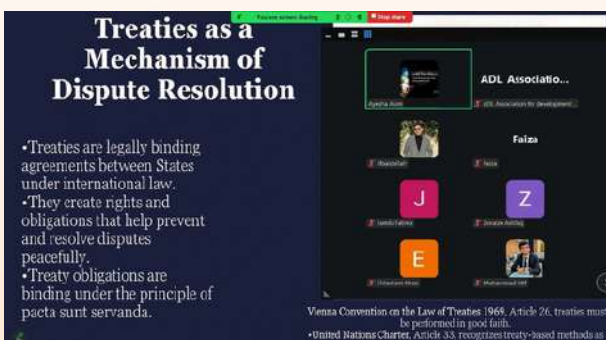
Treaties as a Mechanism of Dispute Resolution

•Treaties are legally binding agreements between States under international law.
•They create rights and obligations that help prevent and resolve disputes peacefully.
•Treaty obligations are binding under the principle of pacta sunt servanda.

You are screen sharing
Stop share

ADL Associatio...
Ayesha Asim
ADL Association for development

Faiza
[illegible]
Faiza

J
Z
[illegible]
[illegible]

E
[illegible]
Muhammad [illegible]

Vienna Convention on the Law of Treaties 1969, Article 26, treaties must be performed in good faith.
•United Nations Charter, Article 33, recognizes treaty-based methods as